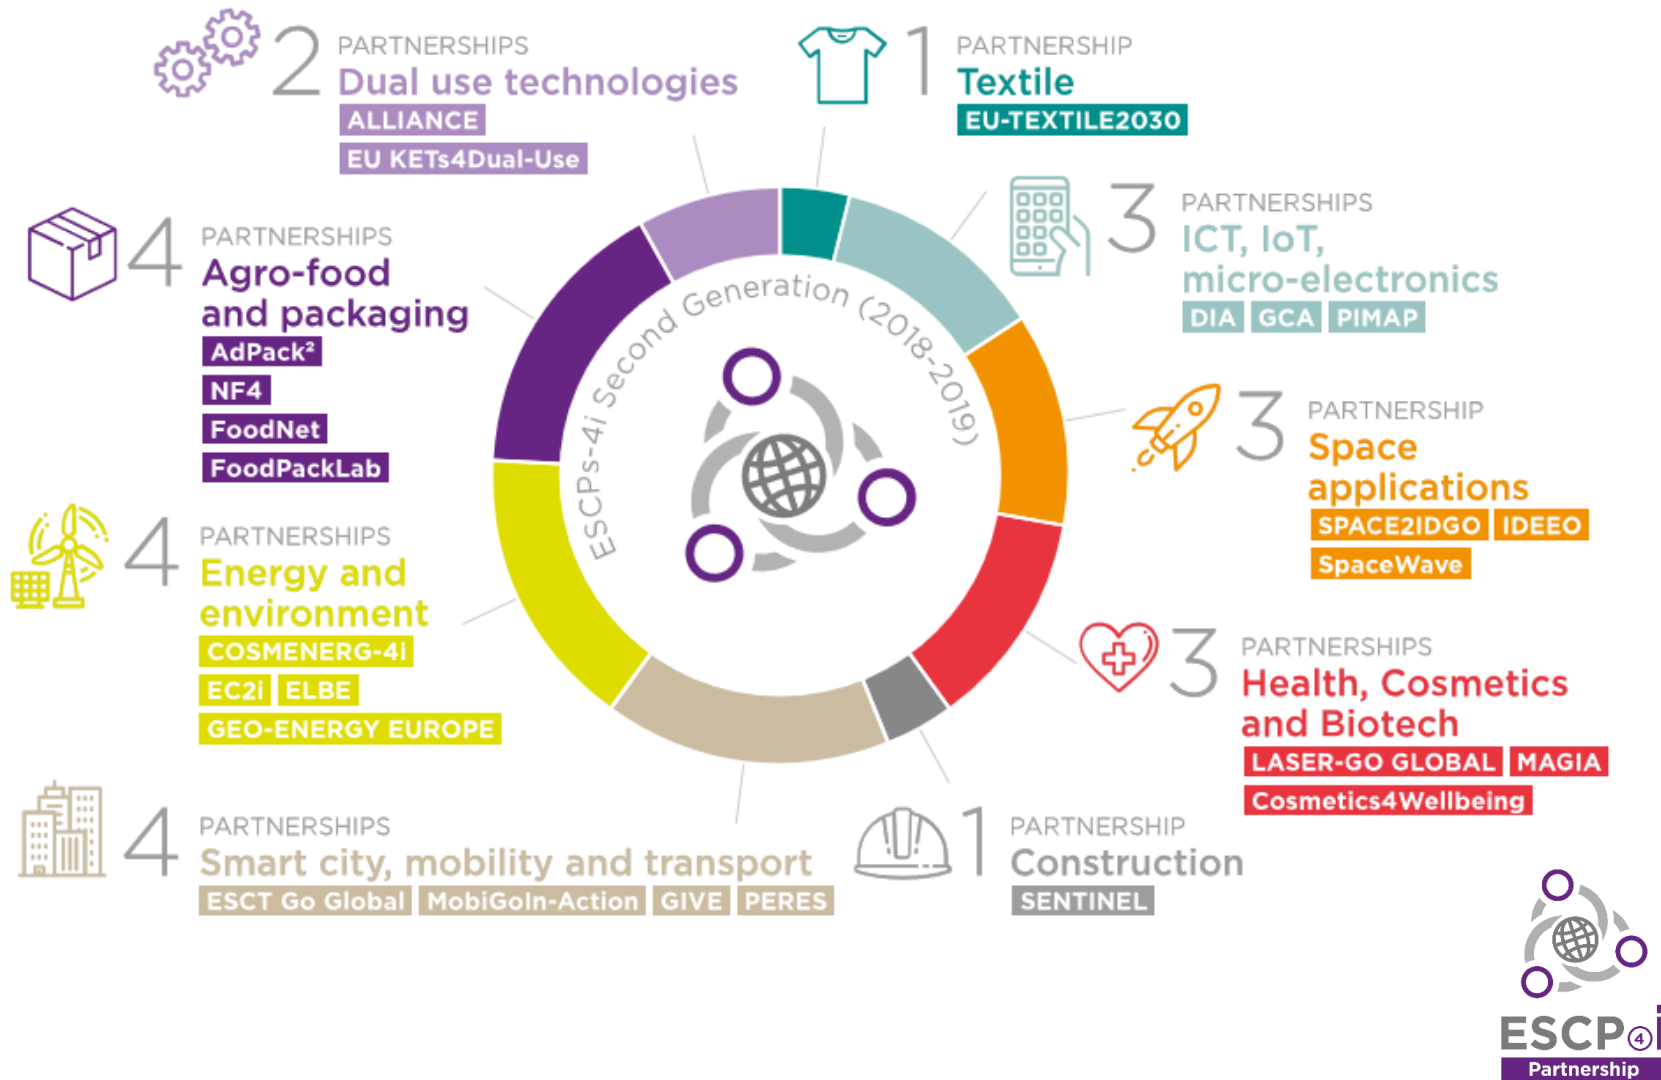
2 PARTNERSHIPS
Dual use technologies
ALLIANCE
EU KETs4Dual-Use

1 PARTNERSHIP
Textile
EU-TEXTILE2030

4 PARTNERSHIPS
Agro-food and packaging
AdPack²
NF4
FoodNet
FoodPackLab

3 PARTNERSHIPS
ICT, IoT, micro-electronics
DIA GCA PIMAP

ESCPs-4i Second Generation (2018-2019)

3 PARTNERSHIP
Space applications
SPACE2IDGO IDEEO
SpaceWave

4 PARTNERSHIPS
Energy and environment
COSMENERG-4i
EC2i ELBE
GEO-ENERGY EUROPE

3 PARTNERSHIPS
Health, Cosmetics and Biotech
LASER-GO GLOBAL MAGIA
Cosmetics4Wellbeing

4 PARTNERSHIPS
Smart city, mobility and transport
ESCT Go Global MobiGoIn-Action GIVE PERES

1 PARTNERSHIP
Construction
SENTINEL

ESCP4i
Partnership